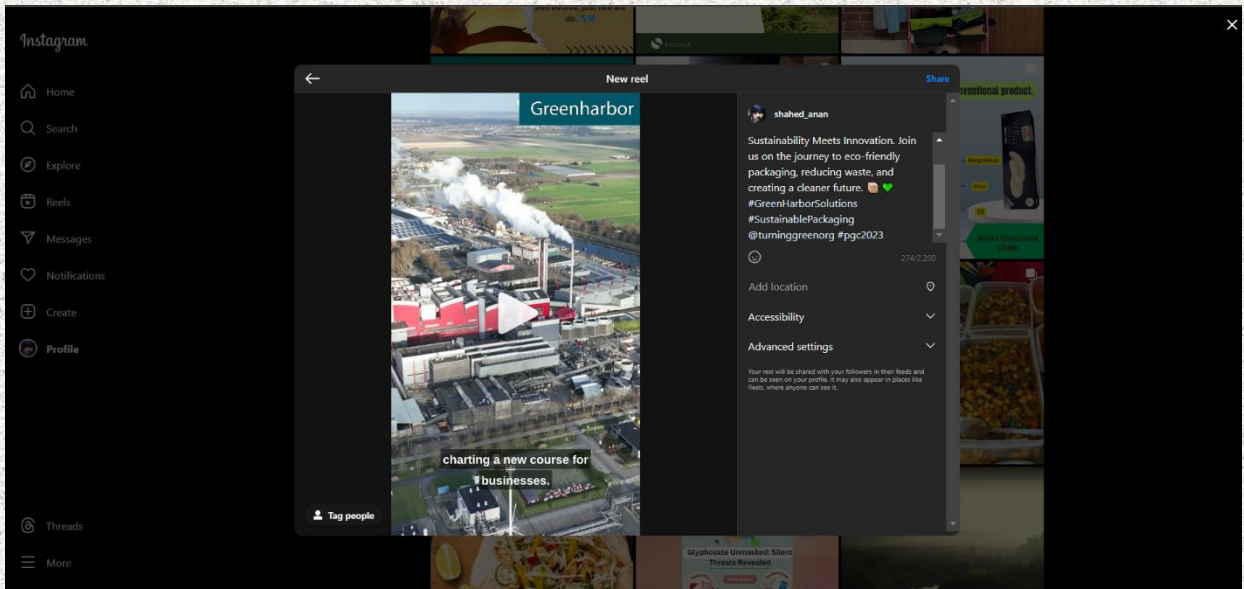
Instagram

Home
Search
Explore
Reels
Messages
Notifications
Create
Profile

Threads
More

New reel
Share

Greenharbor

charting a new course for businesses.

Tag people

shahed_anan

Sustainability Meets Innovation. Join us on the journey to eco-friendly packaging, reducing waste, and creating a cleaner future. 📦 💚 #GreenHarborSolutions #SustainablePackaging @turninggreenorg #pgc2023

274/2,200

Add location

Accessibility

Advanced settings

Your reel will be shared with your followers in their feeds and can be seen on your profile. It may also appear in places like Reels, where anyone can see it.

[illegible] we do.

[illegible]

conventional product.

White Chocolate Chips

Glyphosate Unmasked: Silent Threats Revealed